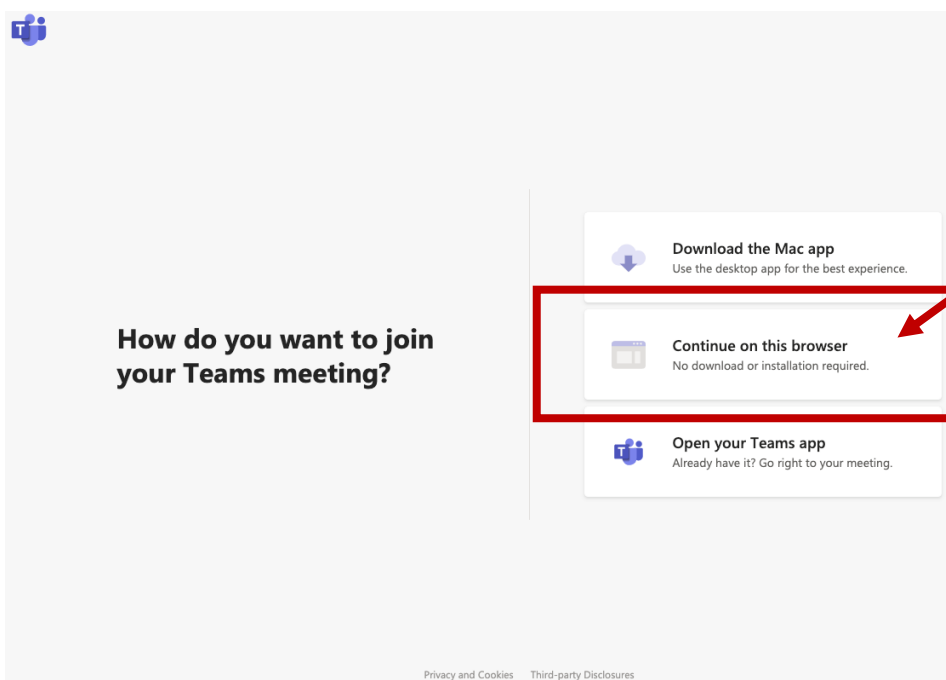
How do you want to join your Teams meeting?

Download the Mac app
Use the desktop app for the best experience.

Continue on this browser
No download or installation required.

Open your Teams app
Already have it? Go right to your meeting.

Privacy and Cookies Third-party Disclosures